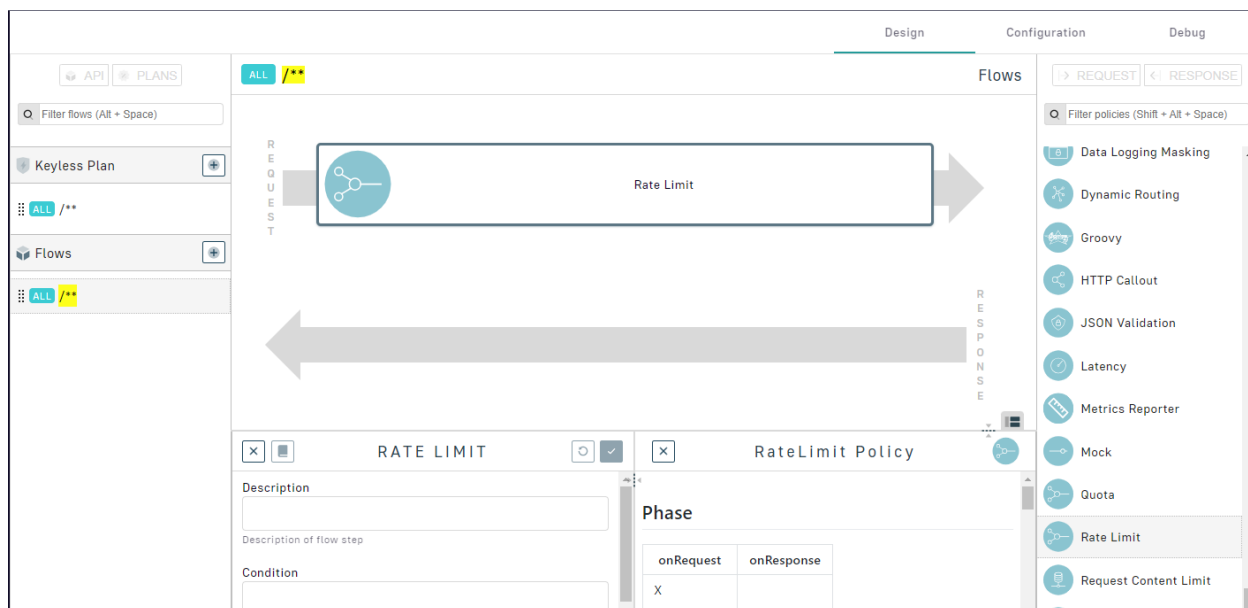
Design
Configuration
Debug

API
PLANS
Filter flows (Alt + Space)
Keyless Plan
ALL /**
Flows
ALL /**

ALL /**
Flows
REQUEST
Rate Limit
RESPONSE

RATE LIMIT
Description
Description of flow step
Condition

RateLimit Policy
Phase

| onRequest | onResponse |
|---|---|
| X | |

REQUEST
RESPONSE
Filter policies (Shift + Alt + Space)
Data Logging Masking
Dynamic Routing
Groovy
HTTP Callout
JSON Validation
Latency
Metrics Reporter
Mock
Quota
Rate Limit
Request Content Limit